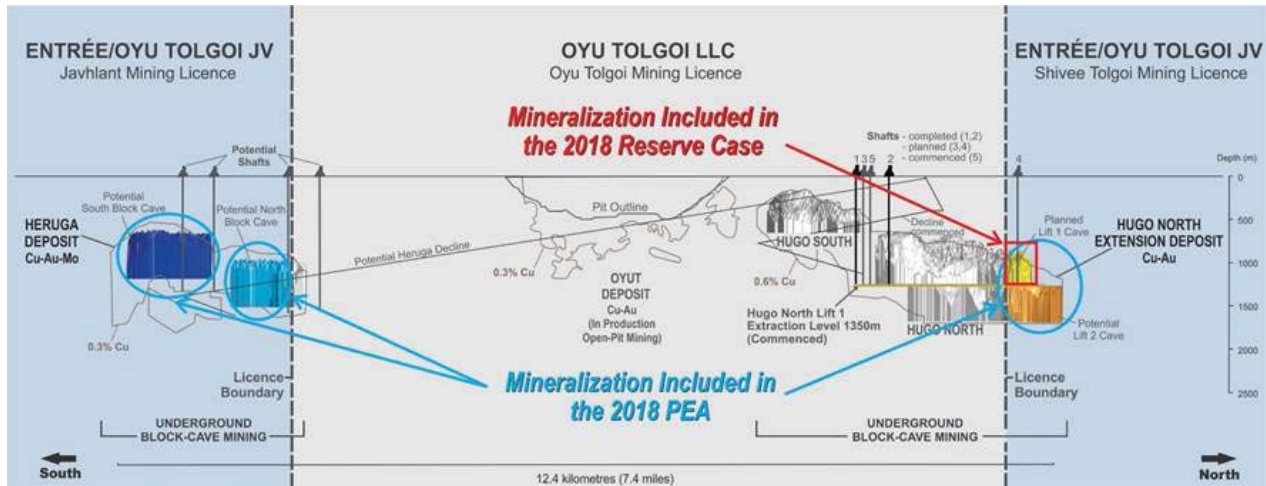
ENTRÉE/OYU TOLGOI JV
Javhlant Mining Licence

OYU TOLGOI LLC
Oyu Tolgoi Mining Licence

ENTRÉE/OYU TOLGOI JV
Shivee Tolgoi Mining Licence

Mineralization Included in the 2018 Reserve Case

Shafts - completed (1,2)
- planned (3,4)
- commenced (5)

1 3 5 2 4

Depth (m)
0
500
1000
1500
2000
2500

Potential Shafts

Potential South Block Cave

Potential North Block Cave

HERUGA DEPOSIT
Cu-Au-Mo

Pit Outline

Potential Heruga Decline

0.3% Cu

0.3% Cu

OYUT DEPOSIT
Cu-Au
(In Production Open-Pit Mining)

HUGO SOUTH

0.6% Cu

Decline commenced

Hugo North Lift 1 Extraction Level 1350m (Commenced)

HUGO NORTH

Planned Lift 1 Cave

HUGO NORTH EXTENSION DEPOSIT
Cu-Au

Potential Lift 2 Cave

Licence Boundary

Mineralization Included in the 2018 PEA

Licence Boundary

UNDERGROUND BLOCK-CAVE MINING

UNDERGROUND BLOCK-CAVE MINING

South

12.4 kilometres (7.4 miles)

North